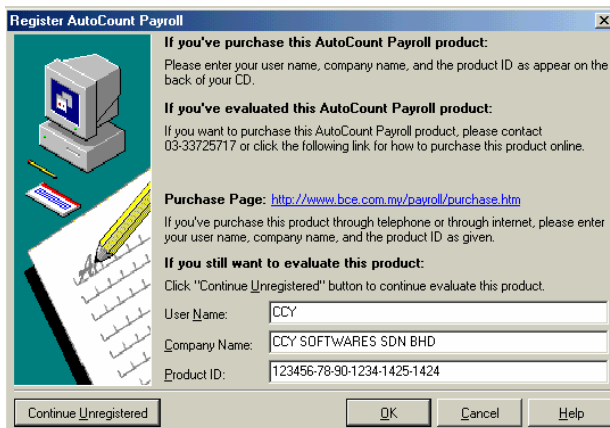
Register AutoCount Payroll

If you've purchase this AutoCount Payroll product:

Please enter your user name, company name, and the product ID as appear on the back of your CD.

If you've evaluated this AutoCount Payroll product:

If you want to purchase this AutoCount Payroll product, please contact 03-33725717 or click the following link for how to purchase this product online.

Purchase Page: http://www.bce.com.my/payroll/purchase.htm

If you've purchase this product through telephone or through internet, please enter your user name, company name, and the product ID as given.

If you still want to evaluate this product:

Click "Continue Unregistered" button to continue evaluate this product.

User Name: CCY

Company Name: CCY SOFTWARES SDN BHD

Product ID: 123456-78-90-1234-1425-1424

Continue Unregistered

OK

Cancel

Help